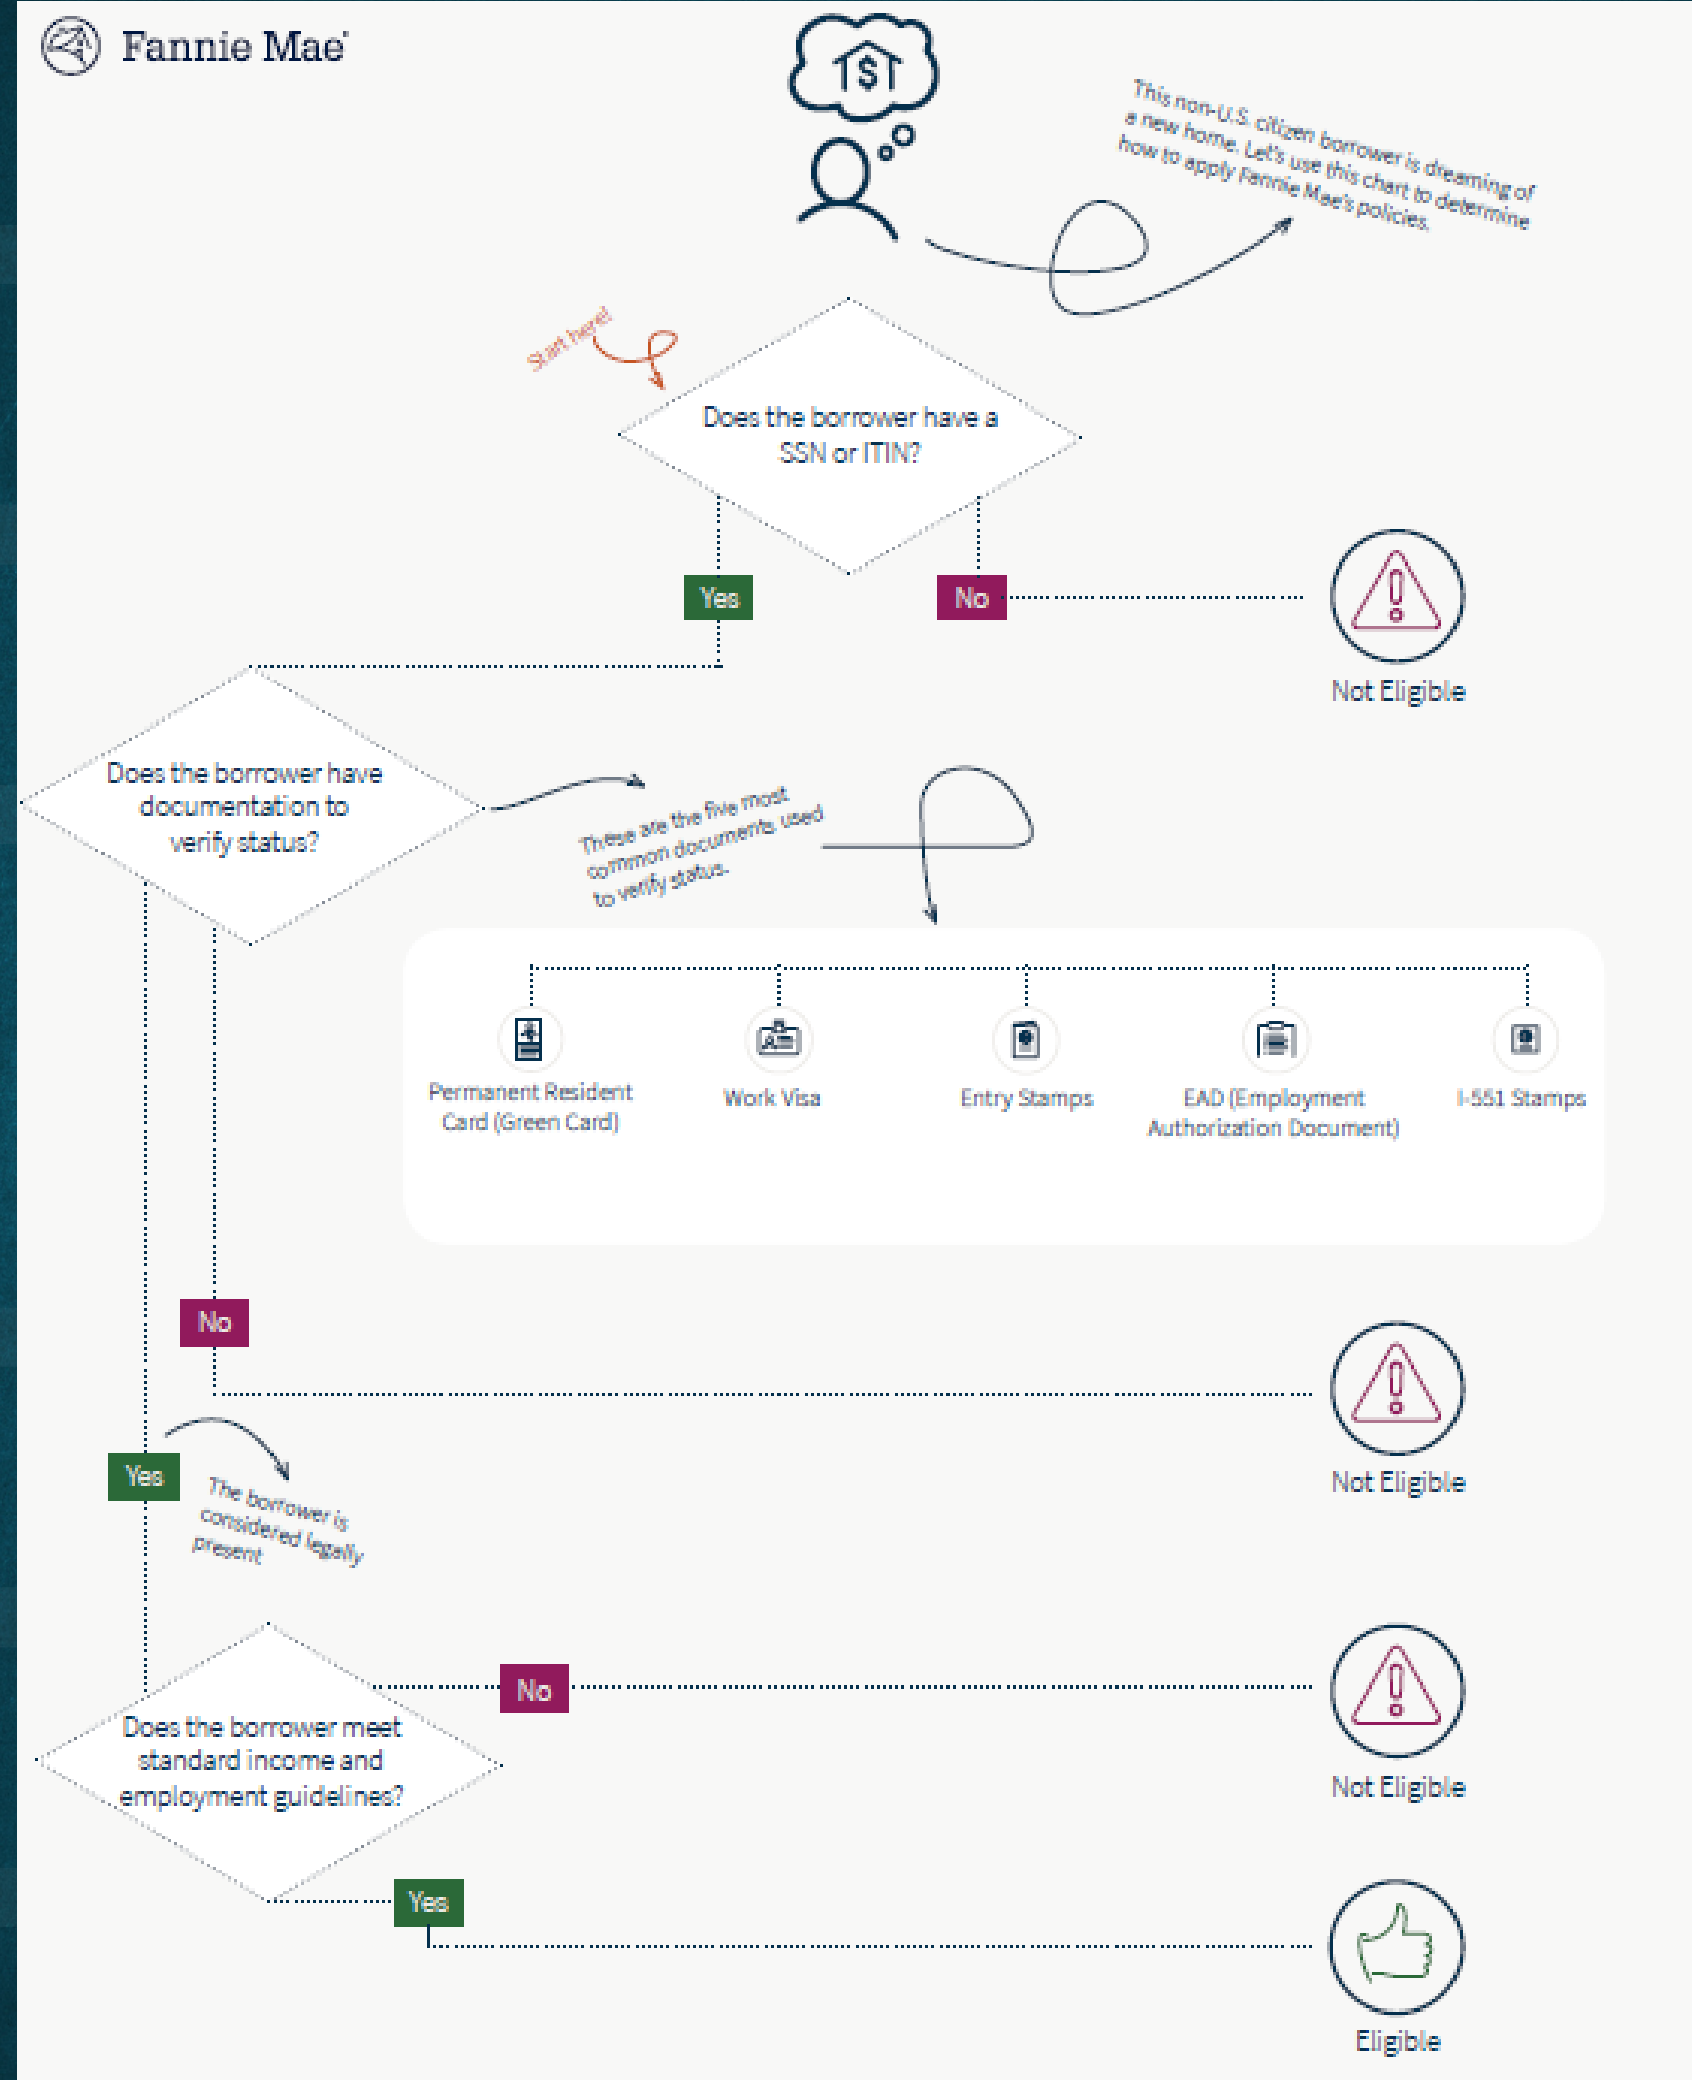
Fannie Mae

This non-U.S. citizen borrower is dreaming of a new home. Let's use this chart to determine how to apply Fannie Mae's policies.

Start here!

Does the borrower have a SSN or ITIN?

Yes

No

Not Eligible

Does the borrower have documentation to verify status?

These are the five most common documents used to verify status.

Permanent Resident Card (Green Card)

Work Visa

Entry Stamps

EAD (Employment Authorization Document)

I-551 Stamps

No

Not Eligible

Yes

The borrower is considered legally present

No

Not Eligible

Does the borrower meet standard income and employment guidelines?

Yes

Eligible